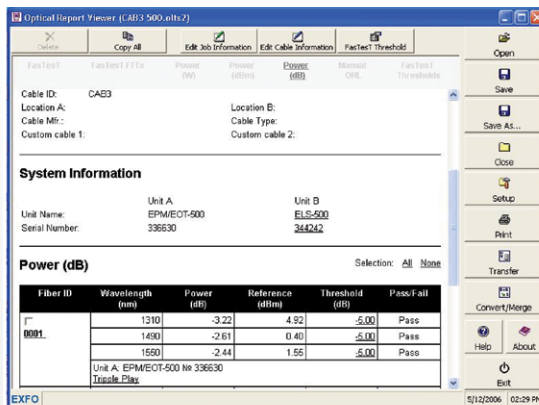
Optical Report Viewer (CAB3 500.olts2)

Delete
Copy All
Edit Job Information
Edit Cable Information
FasTesT Threshold

FasTesT
FasTesT FTTx
Power (W)
Power (dBm)
Power (dB)
Manual ORL
FasTesT Thresholds

Cable ID: CAB3
Location A:
Location B:
Cable Mfr.:
Cable Type:
Custom cable 1:
Custom cable 2:

System Information

| | Unit A | Unit B |
|---|---|---|
| Unit Name: | EPM/EOT-500 | ELS-500 |
| Serial Number: | 336630 | 344242 |

Power (dB)

Selection: All None

| Fiber ID | Wavelength (nm) | Power (dB) | Reference (dBm) | Threshold (dB) | Pass/Fail |
|---|---|---|---|---|---|
| 0001 | 1310 | -3.22 | 4.92 | -5.00 | Pass |
| | 1490 | -2.61 | 0.40 | -5.00 | Pass |
| | 1550 | -2.44 | 1.55 | -5.00 | Pass |
| | Unit A: EPM/EOT-500 № 336630 Tripple Play | | | | |

Open
Save
Save As...
Close
Setup
Print
Transfer
Convert/Merge
Help
About
Exit

EXFO
5/12/2006 02:29 PM